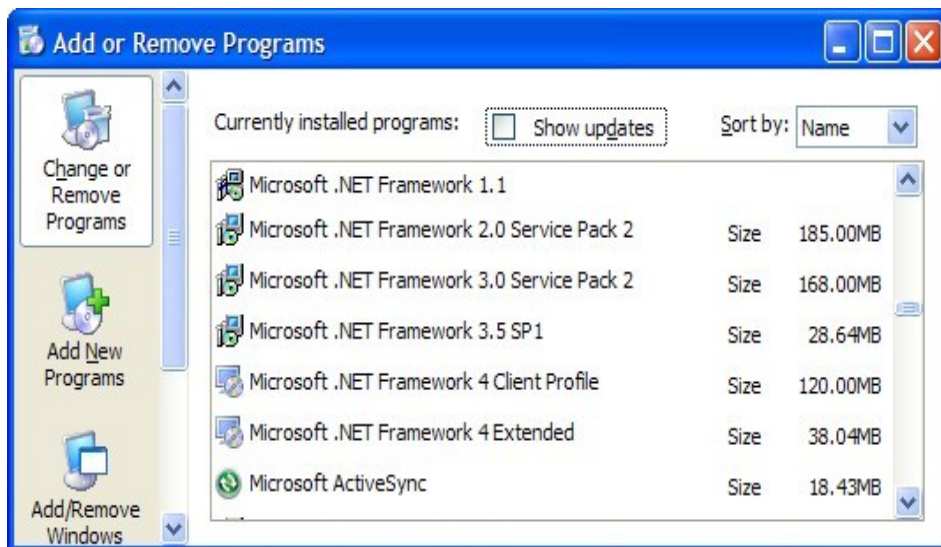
Add or Remove Programs

Change or Remove Programs

Add New Programs

Add/Remove Windows

Currently installed programs:

Show updates

Sort by: Name

| | | |
|---|---|---|
| Microsoft .NET Framework 1.1 | | |
| Microsoft .NET Framework 2.0 Service Pack 2 | Size | 185.00MB |
| Microsoft .NET Framework 3.0 Service Pack 2 | Size | 168.00MB |
| Microsoft .NET Framework 3.5 SP1 | Size | 28.64MB |
| Microsoft .NET Framework 4 Client Profile | Size | 120.00MB |
| Microsoft .NET Framework 4 Extended | Size | 38.04MB |
| Microsoft ActiveSync | Size | 18.43MB |